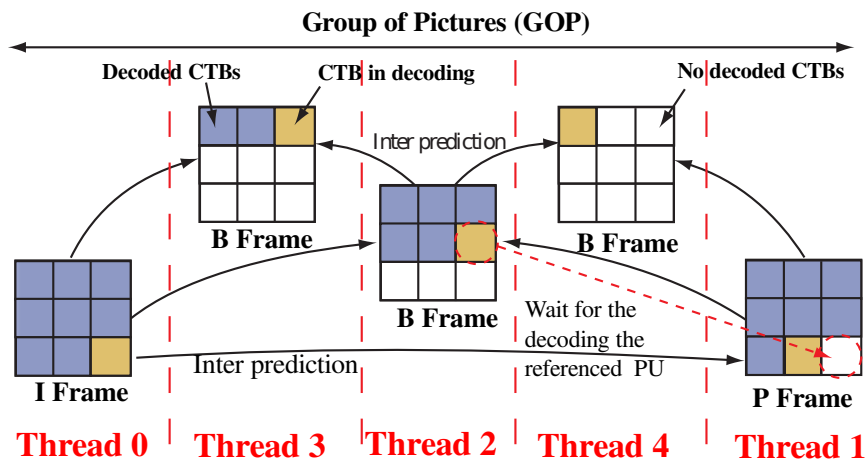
Group of Pictures (GOP)

Decoded CTBs

CTB in decoding

No decoded CTBs

Inter prediction

B Frame

B Frame

B Frame

Wait for the decoding the referenced PU

Inter prediction

I Frame

P Frame

Thread 0

Thread 3

Thread 2

Thread 4

Thread 1